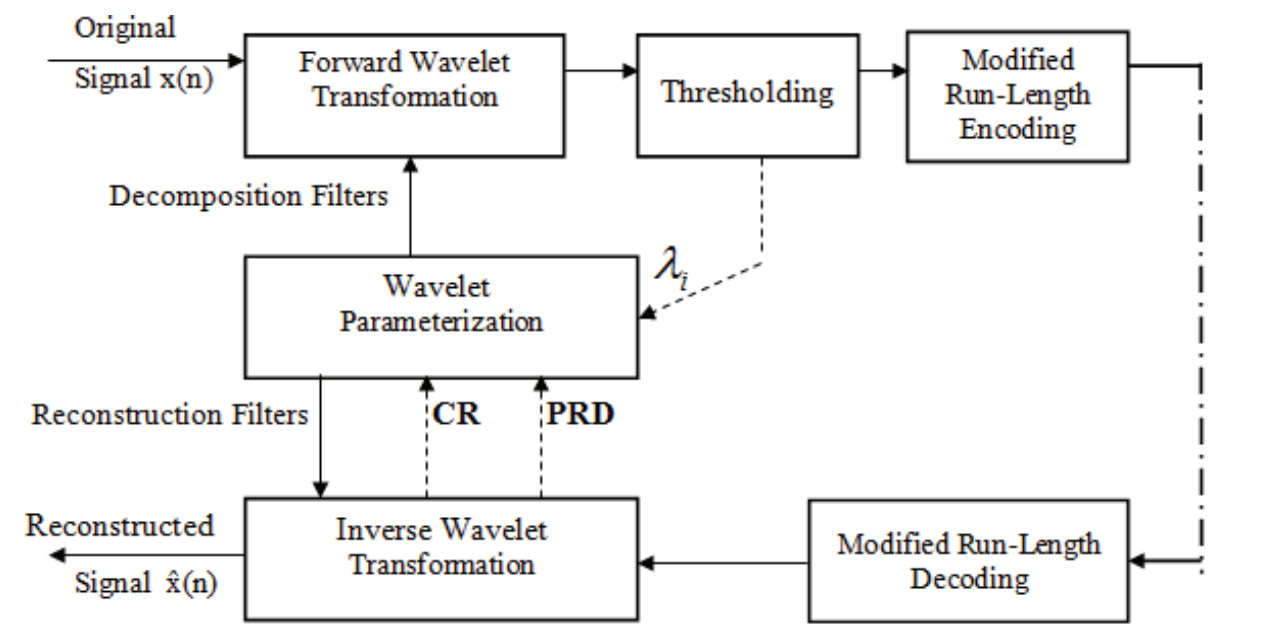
Original

Signal x(n)

Forward Wavelet Transformation

Thresholding

Modified Run-Length Encoding

Decomposition Filters

$\lambda_i$

Wavelet Parameterization

Reconstruction Filters

**CR**

**PRD**

Reconstructed

Signal $\hat{x}(n)$

Inverse Wavelet Transformation

Modified Run-Length Decoding